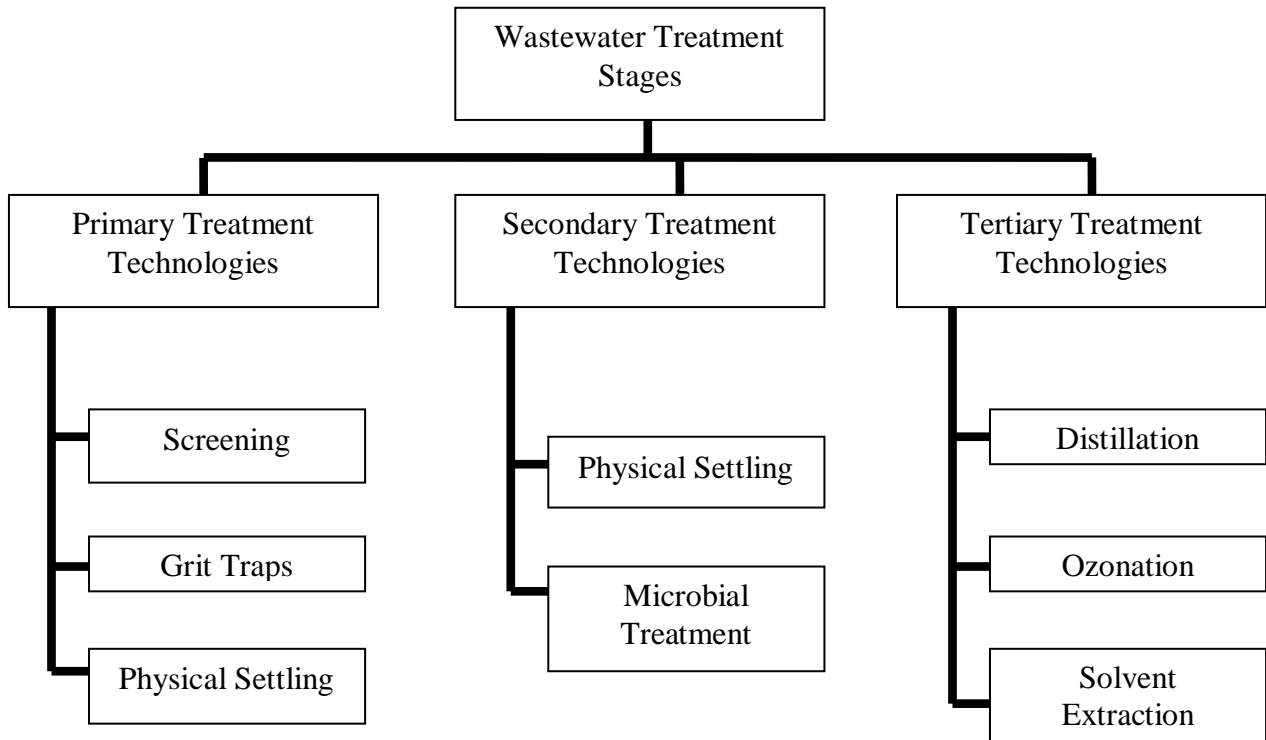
Wastewater Treatment Stages

Primary Treatment Technologies

Screening

Grit Traps

Physical Settling

Secondary Treatment Technologies

Physical Settling

Microbial Treatment

Tertiary Treatment Technologies

Distillation

Ozonation

Solvent Extraction